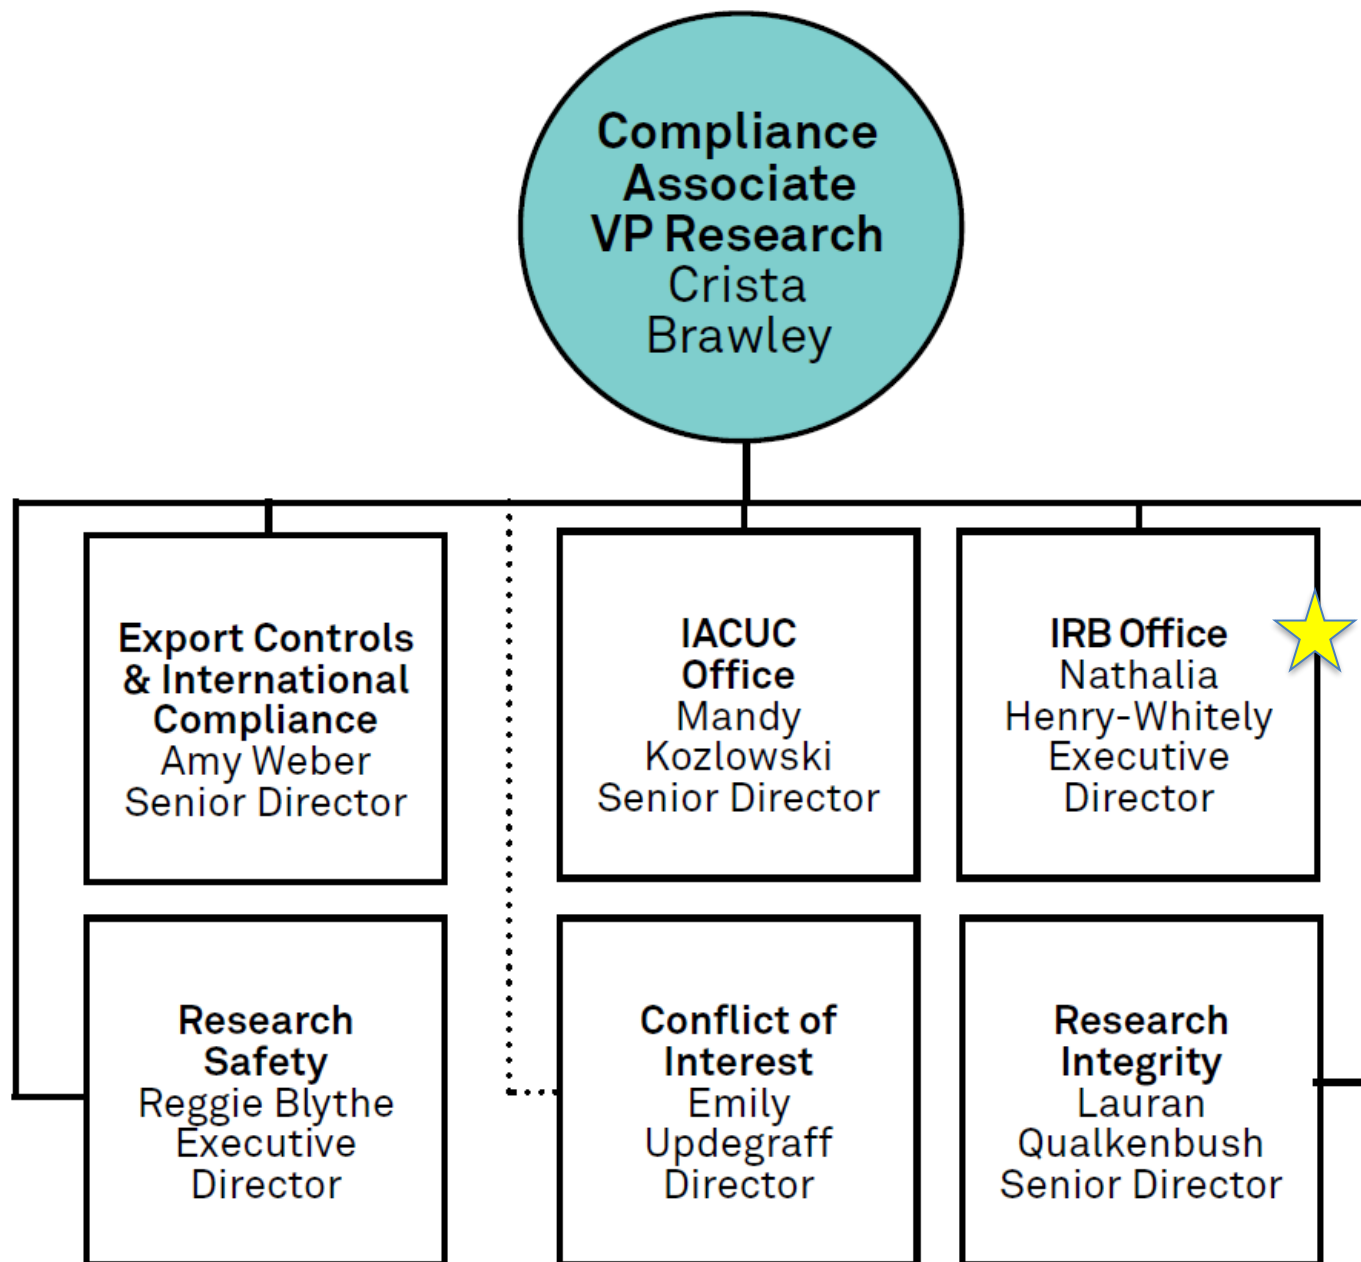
Compliance Associate VP Research
Crista Brawley

Export Controls & International Compliance
Amy Weber
Senior Director

IACUC Office
Mandy Kozlowski
Senior Director

IRB Office
Nathalia Henry-Whitely
Executive Director

Research Safety
Reggie Blythe
Executive Director

Conflict of Interest
Emily Updegraff
Director

Research Integrity
Lauran Qualkenbush
Senior Director